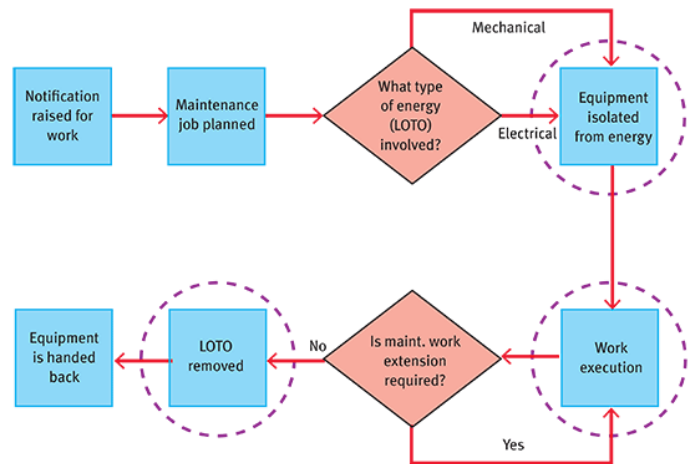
Mechanical

Notification raised for work

Maintenance job planned

What type of energy (LOTO) involved?

Electrical

Equipment isolated from energy

Work execution

Is maint. work extension required?

Yes

No

LOTO removed

Equipment is handed back